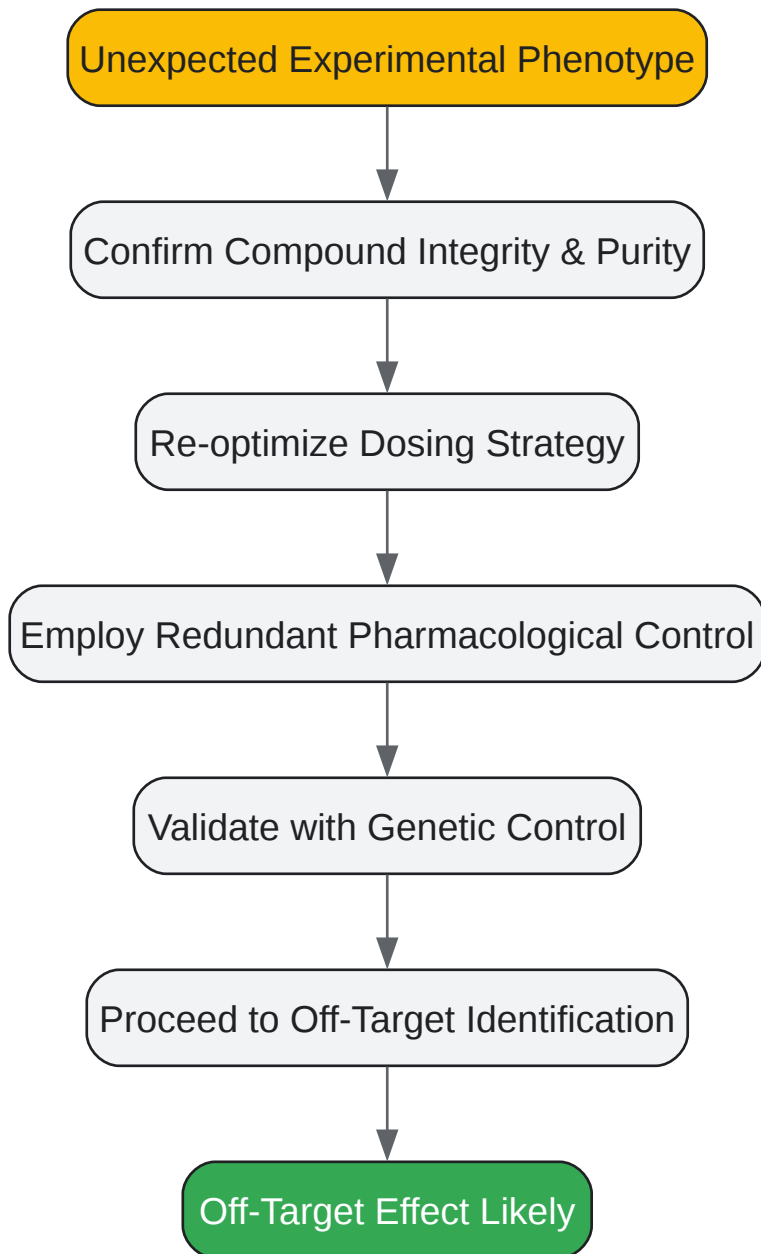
Unexpected Experimental Phenotype

Confirm Compound Integrity & Purity

Re-optimize Dosing Strategy

Employ Redundant Pharmacological Control

Validate with Genetic Control

Proceed to Off-Target Identification

Off-Target Effect Likely